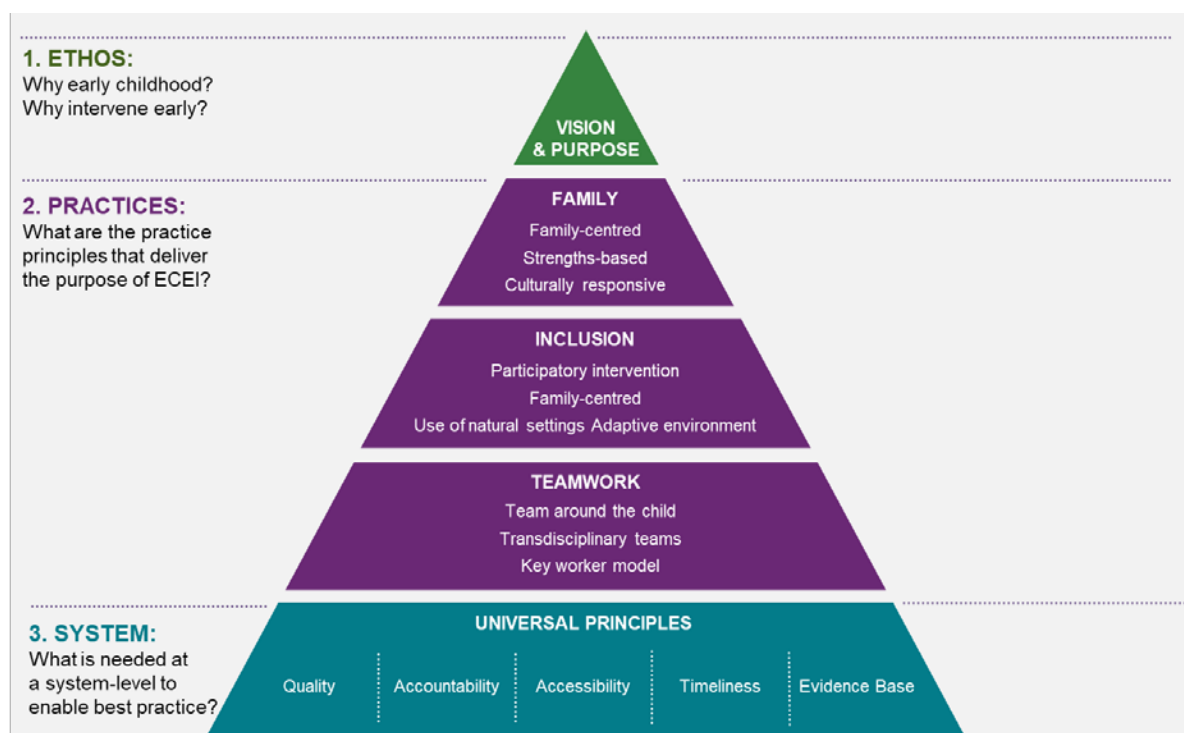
1. ETHOS:
Why early childhood?
Why intervene early?

VISION & PURPOSE

2. PRACTICES:
What are the practice principles that deliver the purpose of ECEI?

FAMILY
Family-centred
Strengths-based
Culturally responsive

INCLUSION
Participatory intervention
Family-centred
Use of natural settings Adaptive environment

TEAMWORK
Team around the child
Transdisciplinary teams
Key worker model

3. SYSTEM:
What is needed at a system-level to enable best practice?

UNIVERSAL PRINCIPLES

| Quality | Accountability | Accessibility | Timeliness | Evidence Base |
|---|---|---|---|---|